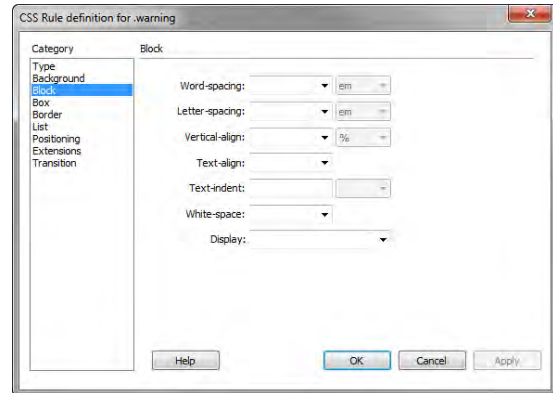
CSS Rule definition for .warning

Category
Type
Background
Block
Box
Border
List
Positioning
Extensions
Transition

Block

Word-spacing: em
Letter-spacing: em
Vertical-align: %
Text-align:
Text-indent:
White-space:
Display:

Help
OK
Cancel
Apply